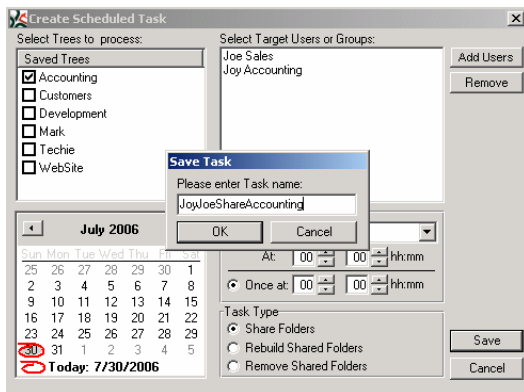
Create Scheduled Task

Select Trees to process:

Saved Trees
Accounting
Customers
Development
Mark
Techie
WebSite

Select Target Users or Groups:
Joe Sales
Joy Accounting

Add Users
Remove

Save Task
Please enter Task name:
JoyJoeShareAccounting
OK
Cancel

July 2006

| Sun | Mon | Tue | Wed | Thu | Fri | Sat |
|---|---|---|---|---|---|---|
| 25 | 26 | 27 | 28 | 29 | 30 | 1 |
| 2 | 3 | 4 | 5 | 6 | 7 | 8 |
| 9 | 10 | 11 | 12 | 13 | 14 | 15 |
| 16 | 17 | 18 | 19 | 20 | 21 | 22 |
| 23 | 24 | 25 | 26 | 27 | 28 | 29 |
| 30 | 31 | 1 | 2 | 3 | 4 | 5 |

Today: 7/30/2006

At: 00 : 00 hh:mm
Once at: 00 : 00 hh:mm

Task Type
Share Folders
Rebuild Shared Folders
Remove Shared Folders

Save
Cancel